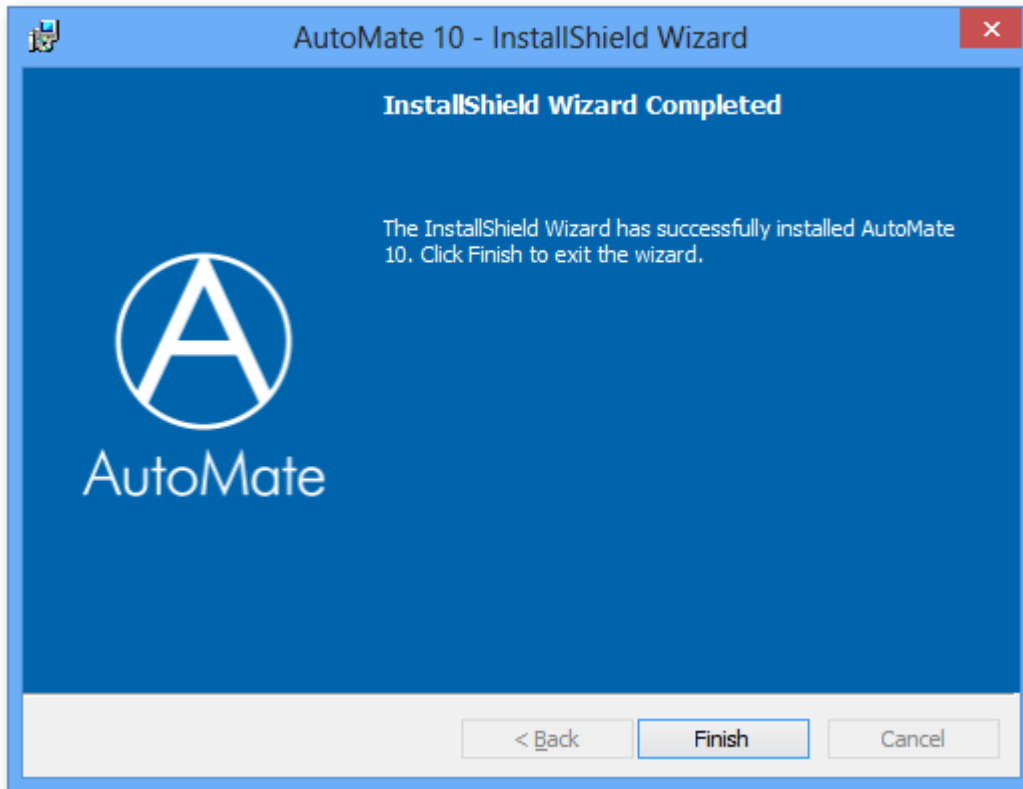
AutoMate 10 - InstallShield Wizard

×

InstallShield Wizard Completed

The InstallShield Wizard has successfully installed AutoMate 10. Click Finish to exit the wizard.

A

AutoMate

< Back

Finish

Cancel